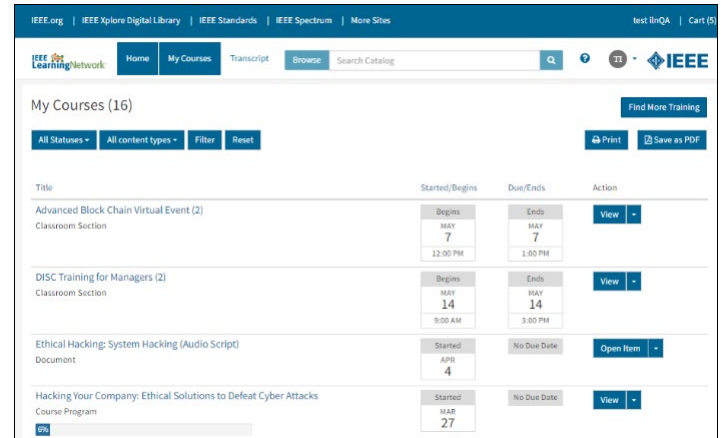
IEEE.org | IEEE Xplore Digital Library | IEEE Standards | IEEE Spectrum | More Sites

test ilnQA | Cart (5)

IEEE Learning Network

Home

My Courses

Transcript

Browse

Search Catalog

IEEE

My Courses (16)

Find More Training

All Statuses

All content types

Filter

Reset

Print

Save as PDF

| Title | Started/Begins | Due/Ends | Action |
|---|---|---|---|
| Advanced Block Chain Virtual Event (2) Classroom Section | Begins MAY 7 12:00 PM | Ends MAY 7 1:00 PM | View |
| DISC Training for Managers (2) Classroom Section | Begins MAY 14 9:00 AM | Ends MAY 14 3:00 PM | View |
| Ethical Hacking: System Hacking (Audio Script) Document | Started APR 4 | No Due Date | Open Item |
| Hacking Your Company: Ethical Solutions to Defeat Cyber Attacks Course Program 6% | Started MAR 27 | No Due Date | View |